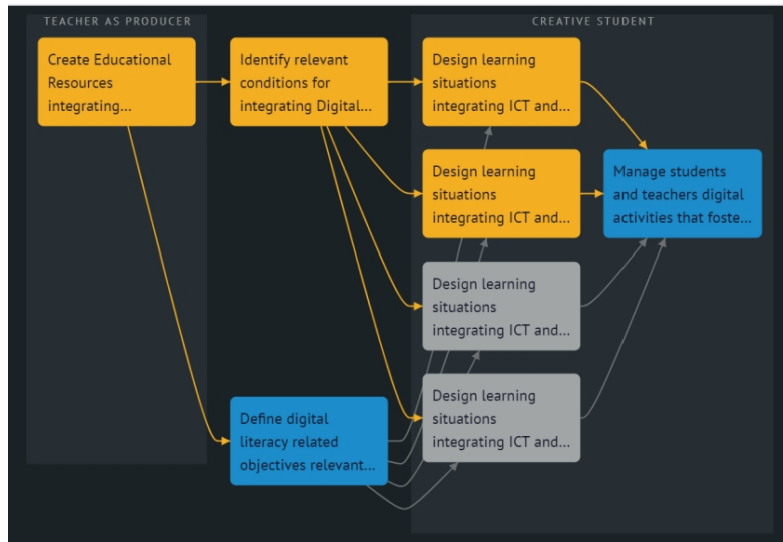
TEACHER AS PRODUCER

CREATIVE STUDENT

Create Educational Resources integrating...

Identify relevant conditions for integrating Digital...

Design learning situations integrating ICT and...

Design learning situations integrating ICT and...

Manage students and teachers digital activities that foste...

Design learning situations integrating ICT and...

Design learning situations integrating ICT and...

Define digital literacy related objectives relevant...